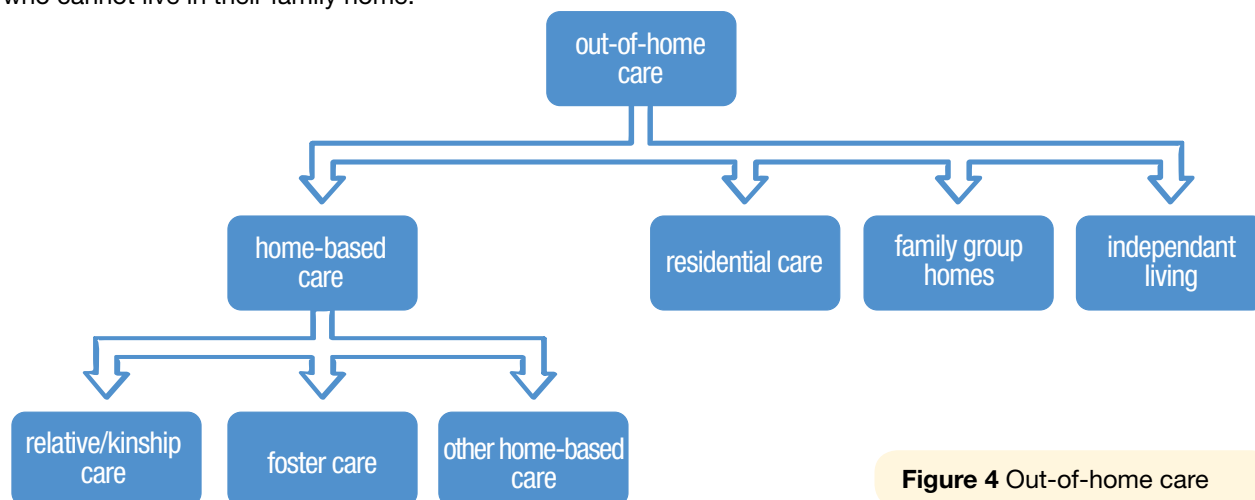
who cannot live in their family home.

out-of-home care

home-based care

residential care

family group homes

independant living

relative/kinship care

foster care

other home-based care

**Figure 4** Out-of-home care